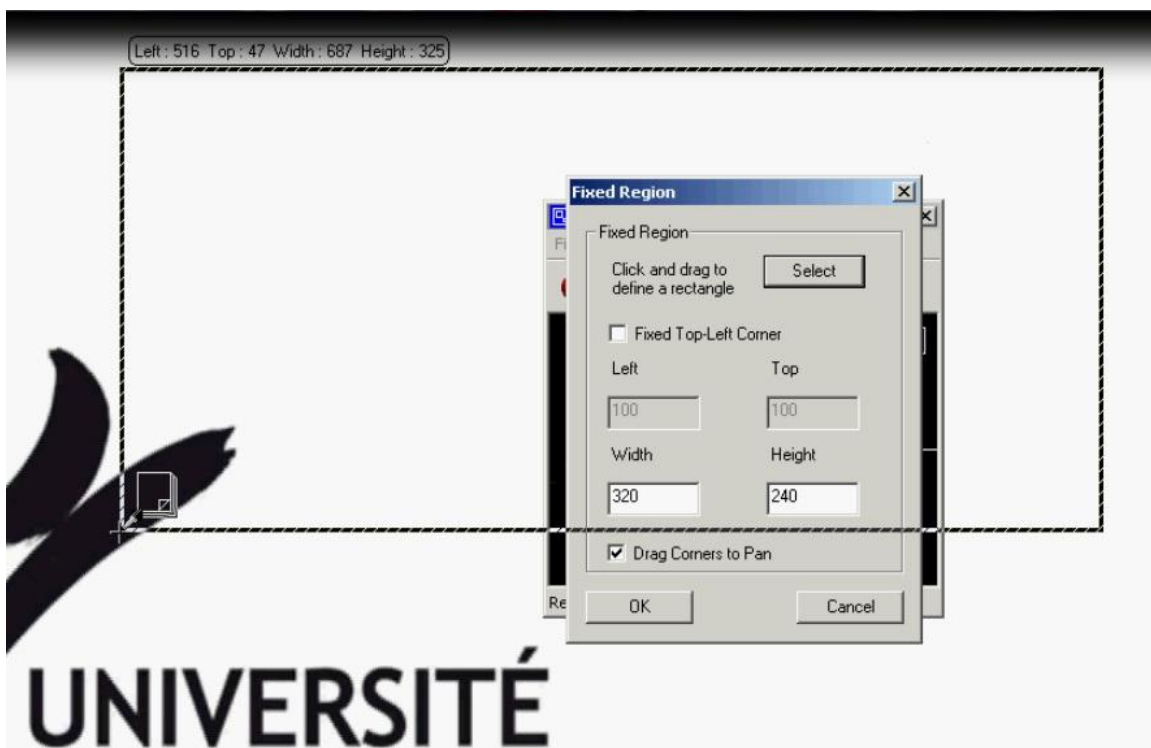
Left : 516 Top : 47 Width : 687 Height : 325

Fixed Region

Fixed Region

Click and drag to define a rectangle

Select

Fixed Top-Left Corner

Left

Top

100

100

Width

Height

320

240

Drag Corners to Pan

OK

Cancel

Fi

Re

UNIVERSITÉ